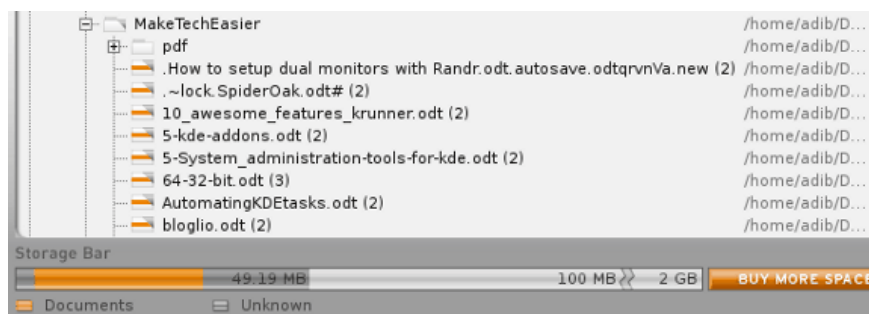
MakeTechEasier /home/adib/D...
pdf /home/adib/D...
.How to setup dual monitors with Randr.odt.autosave.odtqrvnVa.new (2) /home/adib/D...
.~lock.SpiderOak.odt# (2) /home/adib/D...
10_awesome_features_krunner.odt (2) /home/adib/D...
5-kde-addons.odt (2) /home/adib/D...
5-System_administration-tools-for-kde.odt (2) /home/adib/D...
64-32-bit.odt (3) /home/adib/D...
AutomatingKDEtasks.odt (2) /home/adib/D...
bloglio.odt (2) /home/adib/D...

Storage Bar
49.19 MB
100 MB
2 GB
BUY MORE SPACE
Documents
Unknown